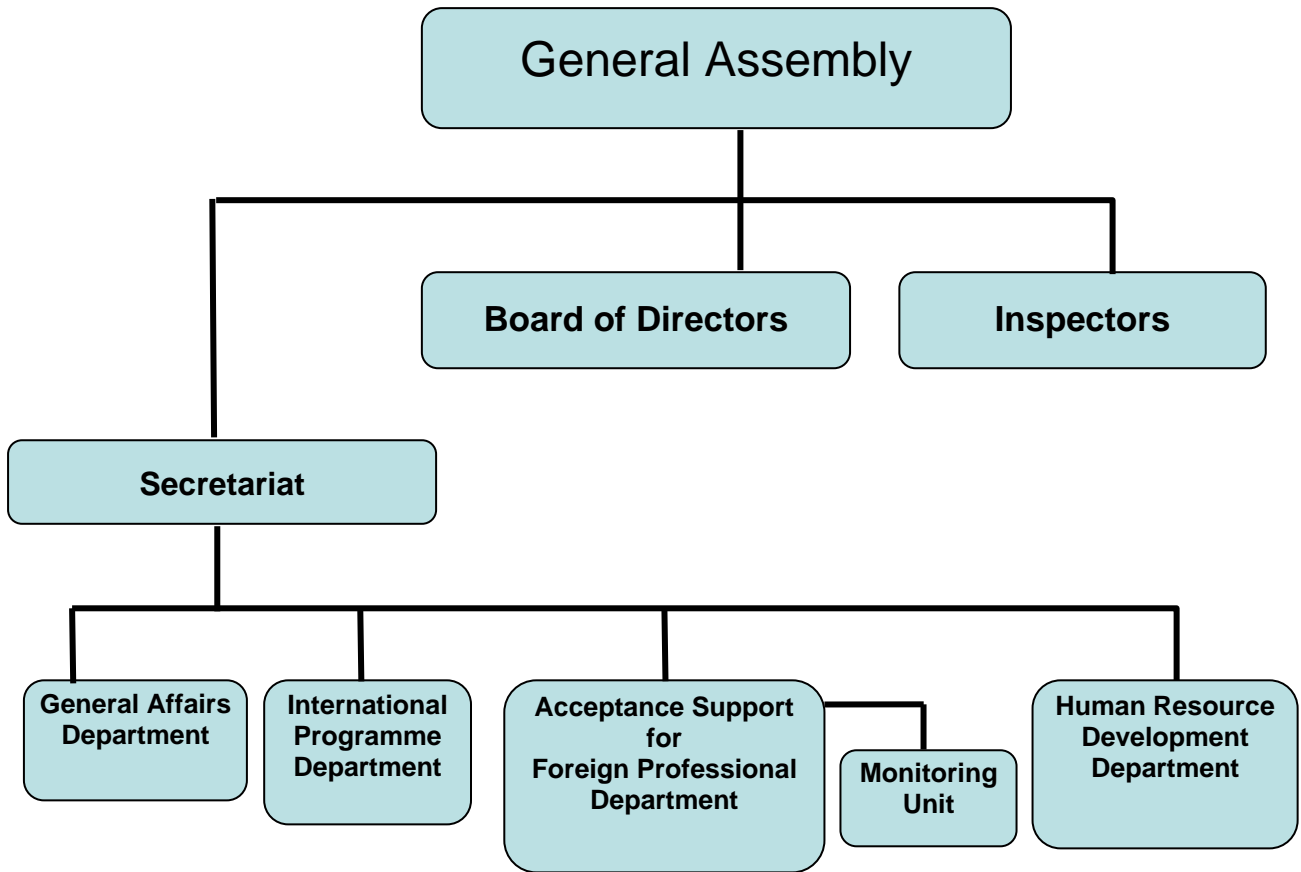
General Assembly

Board of Directors

Inspectors

Secretariat

General Affairs Department

International Programme Department

Acceptance Support for Foreign Professional Department

Monitoring Unit

Human Resource Development Department